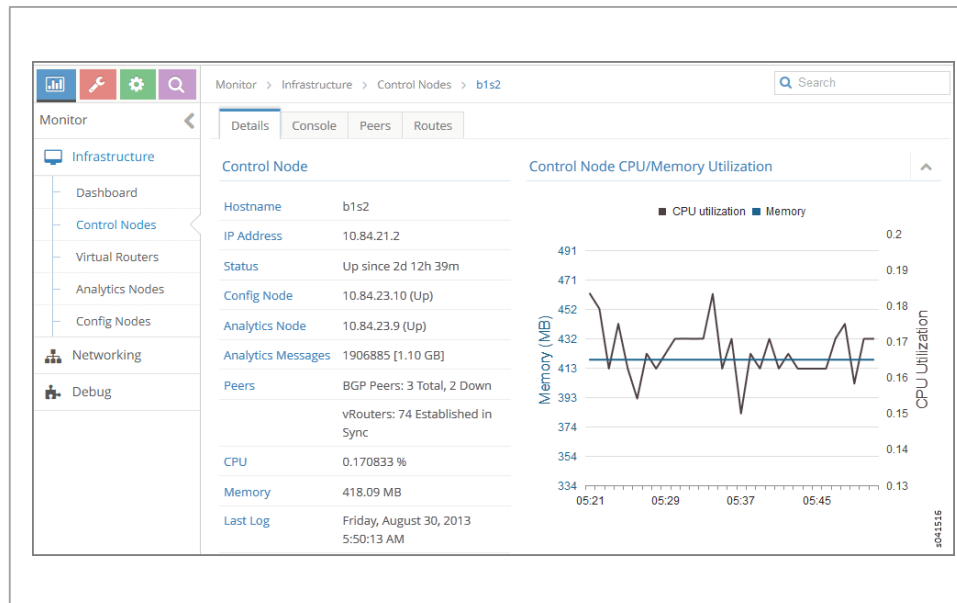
Monitor > Infrastructure > Control Nodes > b1s2

Search

Monitor

Infrastructure

Dashboard

Control Nodes

Virtual Routers

Analytics Nodes

Config Nodes

Networking

Debug

Details | Console | Peers | Routes

Control Node

| | |
|---|---|
| Hostname | b1s2 |
| IP Address | 10.84.21.2 |
| Status | Up since 2d 12h 39m |
| Config Node | 10.84.23.10 (Up) |
| Analytics Node | 10.84.23.9 (Up) |
| Analytics Messages | 1906885 [1.10 GB] |
| Peers | BGP Peers: 3 Total, 2 Down |
| | vRouters: 74 Established in Sync |
| CPU | 0.170833 % |
| Memory | 418.09 MB |
| Last Log | Friday, August 30, 2013 5:50:13 AM |

Control Node CPU/Memory Utilization

CPU utilization   Memory

491
471
452
432
413
393
374
354
334

Memory (MB)

0.2
0.19
0.18
0.17
0.16
0.15
0.14
0.13

CPU Utilization

05:21   05:29   05:37   05:45

s041516